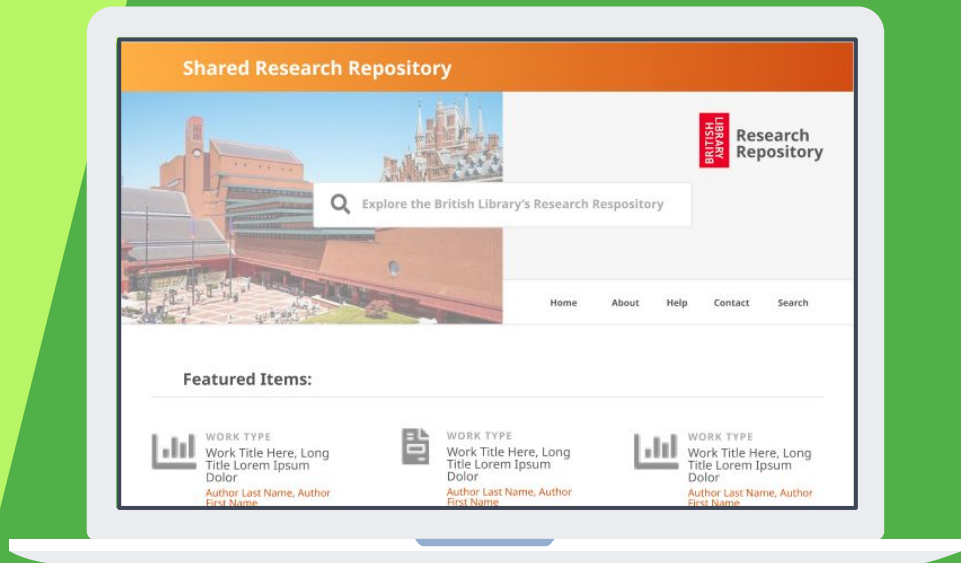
Shared Research Repository

BRITISH LIBRARY Research Repository

Explore the British Library's Research Respository

Home About Help Contact Search

Featured Items:

WORK TYPE
Work Title Here, Long Title Lorem Ipsum Dolor
Author Last Name, Author First Name

WORK TYPE
Work Title Here, Long Title Lorem Ipsum Dolor
Author Last Name, Author First Name

WORK TYPE
Work Title Here, Long Title Lorem Ipsum Dolor
Author Last Name, Author First Name